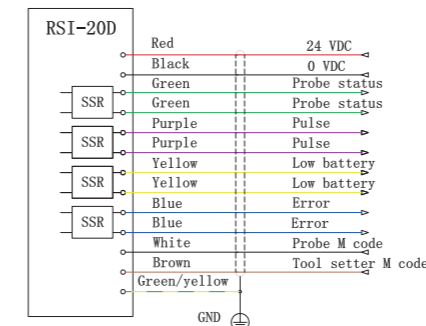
RSI-20D

SSR
SSR
SSR
SSR

Red
Black
Green
Green
Purple
Purple
Yellow
Yellow
Blue
Blue
White
Brown
Green/yellow

24 VDC
0 VDC
Probe status
Probe status
Pulse
Pulse
Low battery
Low battery
Error
Error
Probe M code
Tool setter M code

GND